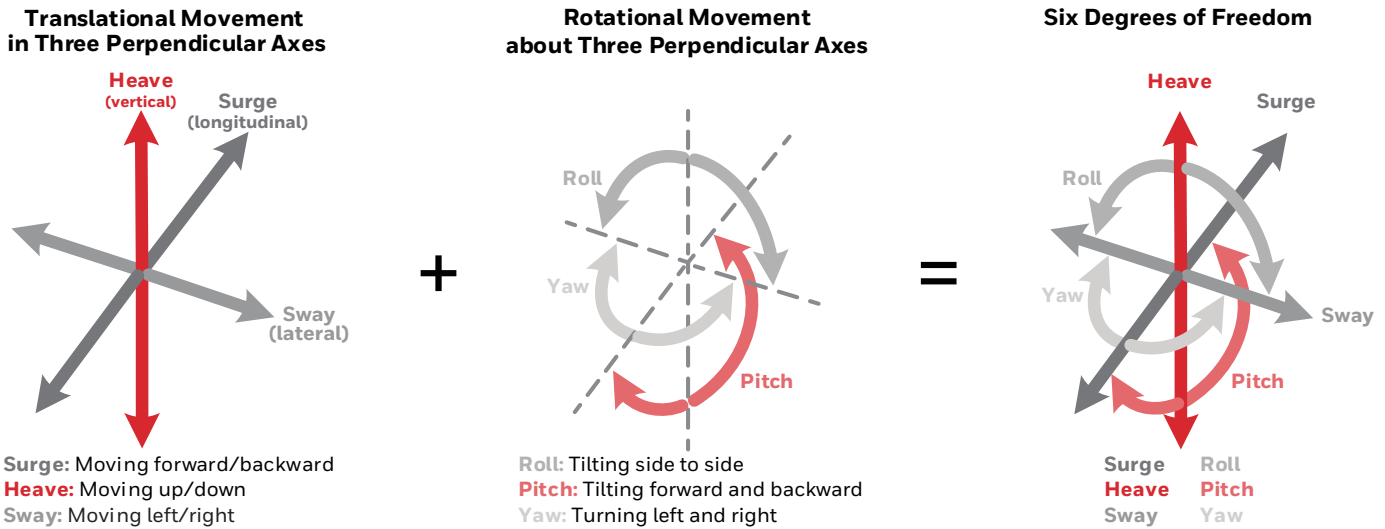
Translational Movement in Three Perpendicular Axes

Heave (vertical)

Surge (longitudinal)

Sway (lateral)

Surge: Moving forward/backward
Heave: Moving up/down
Sway: Moving left/right

+

Rotational Movement about Three Perpendicular Axes

Roll

Yaw

Pitch

Roll: Tilting side to side
Pitch: Tilting forward and backward
Yaw: Turning left and right

=

Six Degrees of Freedom

Heave

Surge

Roll

Yaw

Sway

Pitch

Surge Roll
Heave Pitch
Sway Yaw